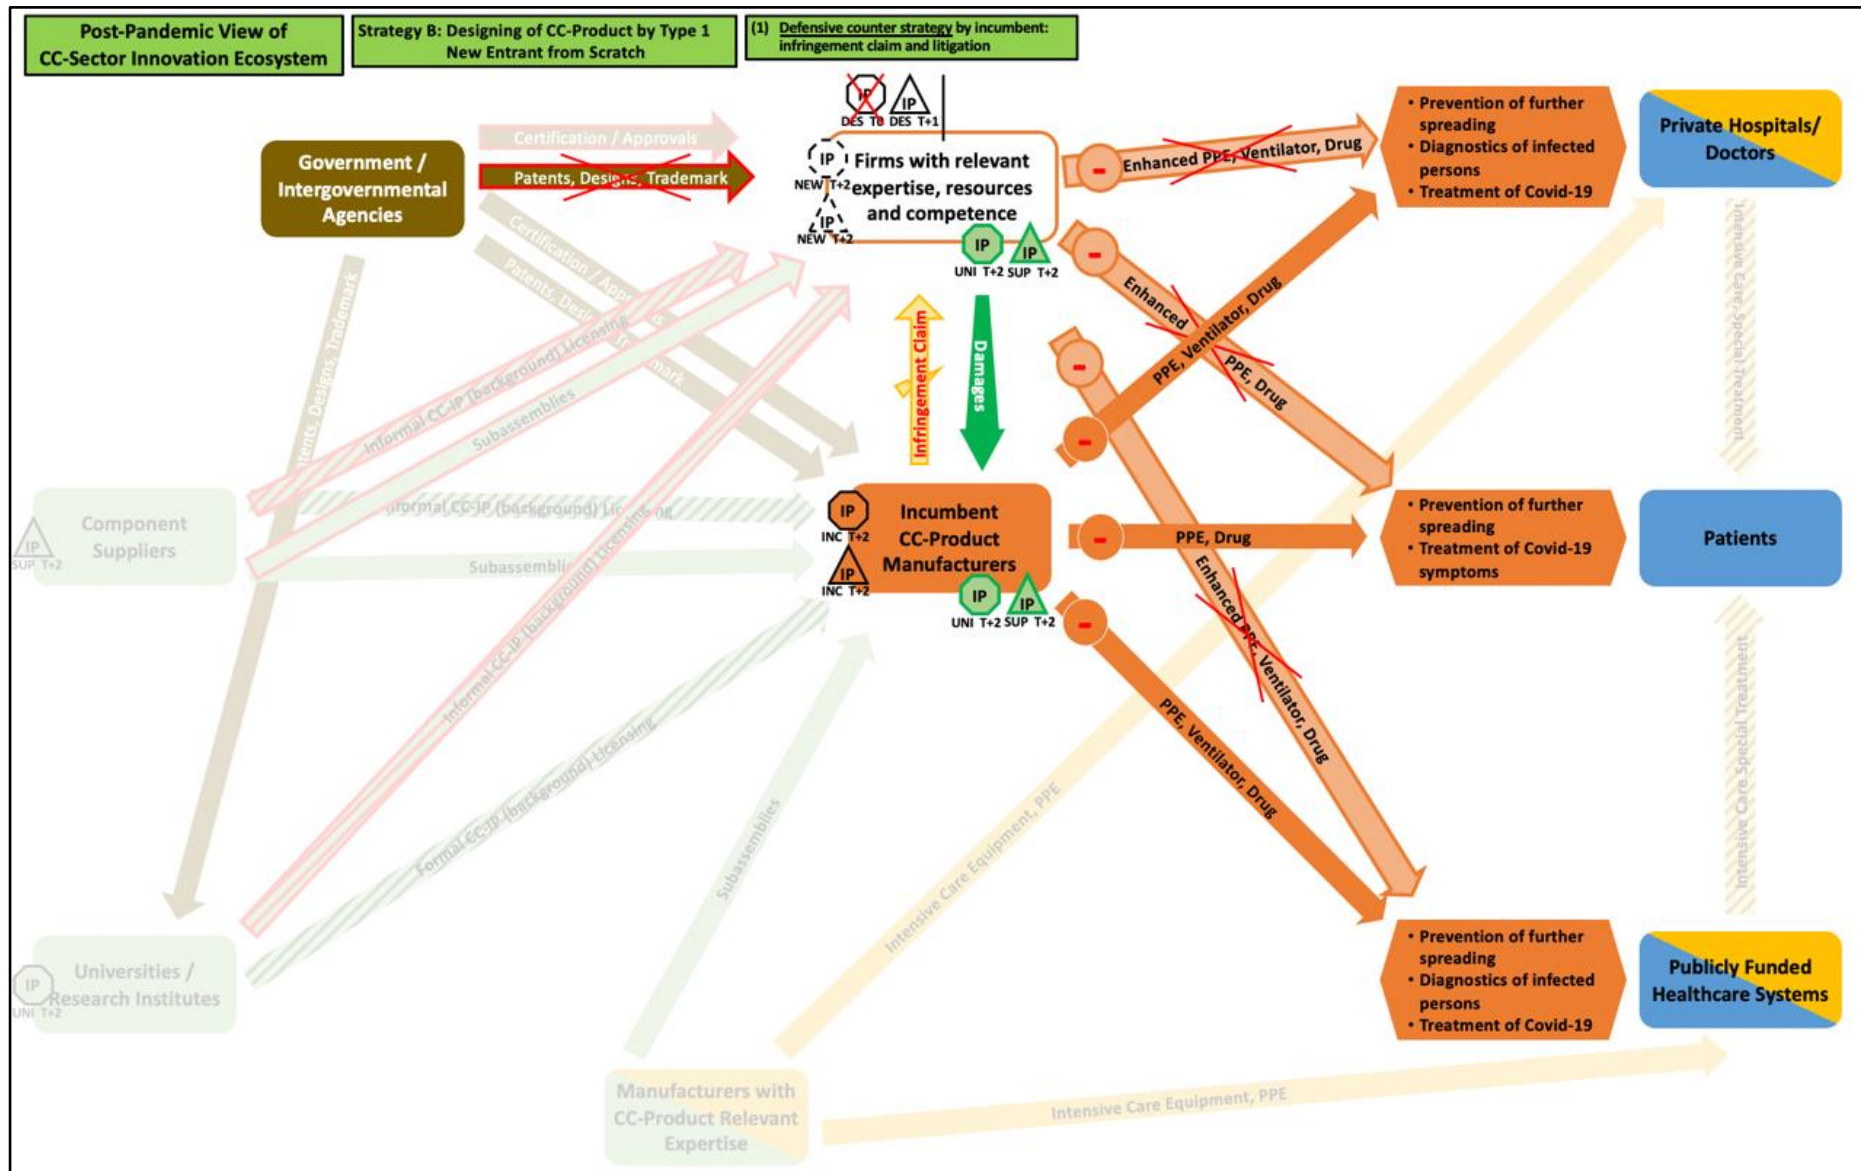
Post-Pandemic View of CC-Sector Innovation Ecosystem

Strategy B: Designing of CC-Product by Type 1 New Entrant from Scratch

(1) Defensive counter strategy by incumbent: infringement claim and litigation

IP DES T0 IP DES T+1

Government / Intergovernmental Agencies

Certification / Approvals

Patents, Designs, Trademark

IP NEW T+2 IP NEW T+2

Firms with relevant expertise, resources and competence

IP UNI T+2 IP SUP T+2

Enhanced PPE, Ventilator, Drug

Enhanced PPE, Drug

PPE, Ventilator, Drug

Certification / Approvals

Patents, Designs, Trademark

Informal CC-IP (background) Licensing

Subassemblies

Infringement Claim

Damages

Component Suppliers

IP SUP T+2

Formal CC-IP (background) Licensing

Subassemblies

Informal CC-IP (background) Licensing

IP INC T+2 IP INC T+2

Incumbent CC-Product Manufacturers

IP UNI T+2 IP SUP T+2

PPE, Drug

Enhanced PPE, Ventilator, Drug

PPE, Ventilator, Drug

Patents, Designs, Trademark

• Prevention of further spreading
• Diagnostics of infected persons
• Treatment of Covid-19

Private Hospitals/ Doctors

Intensive Care Special Treatment

• Prevention of further spreading
• Treatment of Covid-19 symptoms

Patients

Intensive Care Special Treatment

Universities / Research Institutes

IP UNI T+2

Formal CC-IP (background) Licensing

Subassemblies

Intensive Care Equipment, PPE

• Prevention of further spreading
• Diagnostics of infected persons
• Treatment of Covid-19

Publicly Funded Healthcare Systems

Manufacturers with CC-Product Relevant Expertise

Intensive Care Equipment, PPE